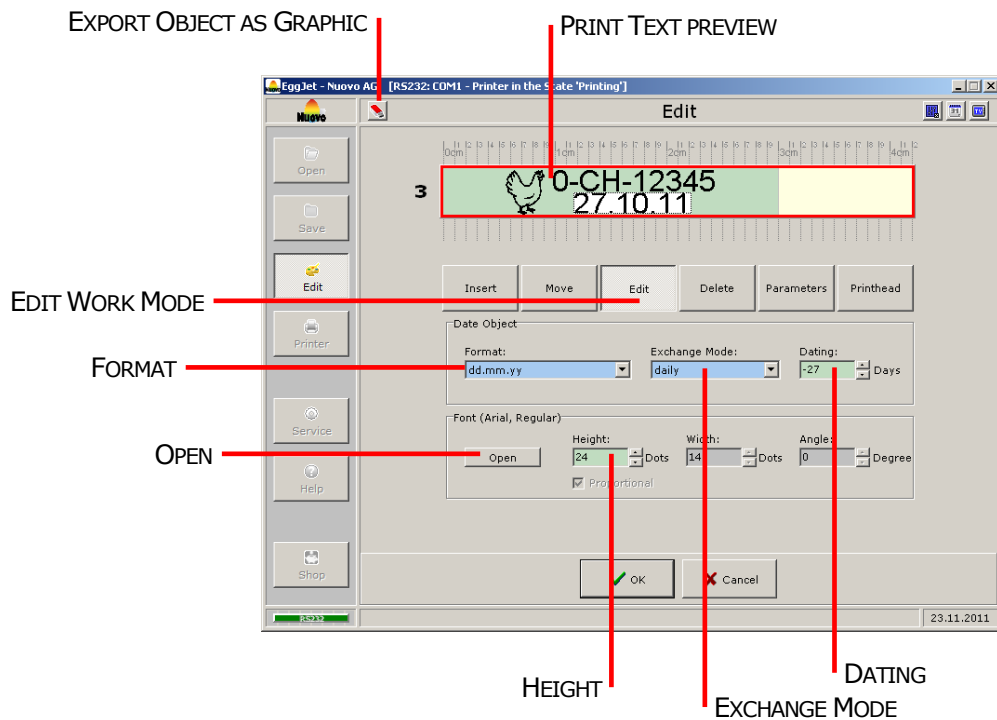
EXPORT OBJECT AS GRAPHIC

PRINT TEXT PREVIEW

EggJet - Nuovo AG - [RS232: COM1 - Printer in the State 'Printing']

Nuovo

Edit

Open

Save

Edit

Printer

Service

Help

Shop

RS232

0cm 1cm 2cm 3cm 4cm

3

0-CH-12345
27.10.11

Insert

Move

Edit

Delete

Parameters

Printhead

EDIT WORK MODE

Date Object

Format:

dd.mm.yy

Exchange Mode:

daily

Dating:

-27

Days

FORMAT

Font (Arial, Regular)

OPEN

Open

Height:

24

Dots

Width:

14

Dots

Angle:

0

Degree

Proportional

OK

Cancel

23.11.2011

DATING

HEIGHT

EXCHANGE MODE